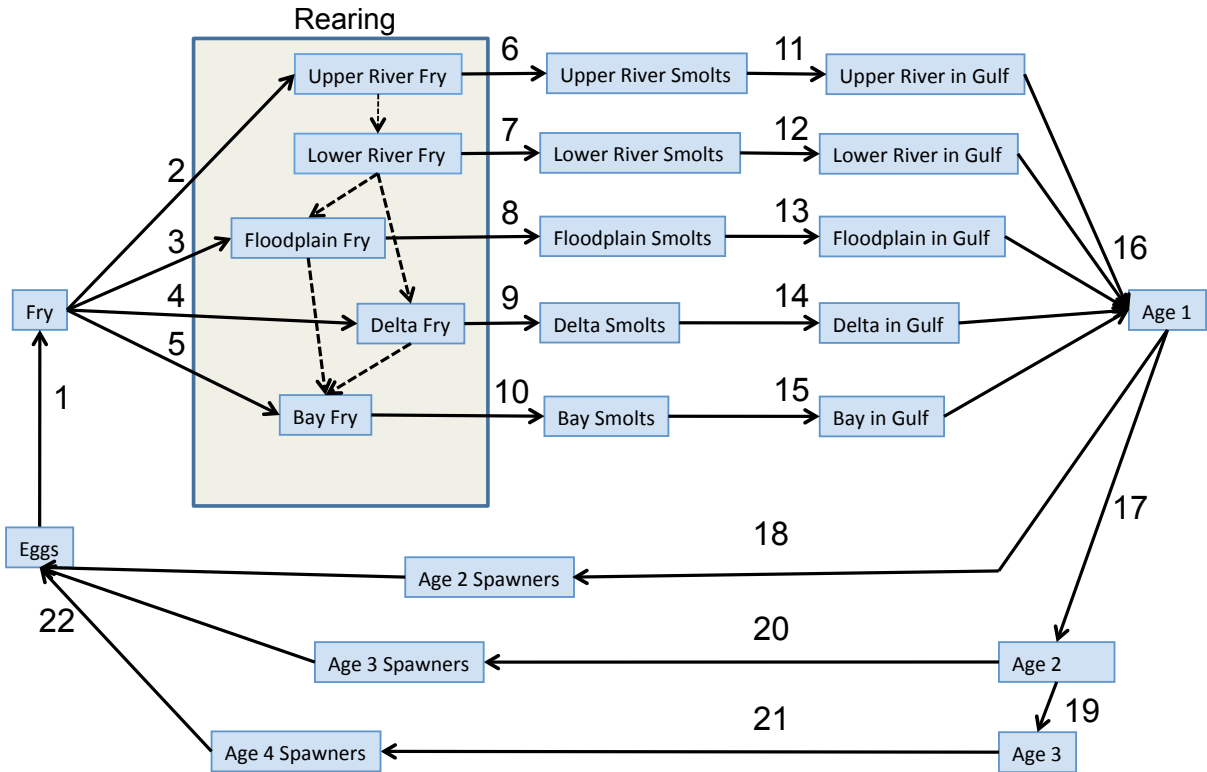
Rearing

Upper River Fry
6
Upper River Smolts
11
Upper River in Gulf

Lower River Fry
7
Lower River Smolts
12
Lower River in Gulf

2

Floodplain Fry
8
Floodplain Smolts
13
Floodplain in Gulf

3
16

Fry
4
Delta Fry
9
Delta Smolts
14
Delta in Gulf
Age 1

5
1
Bay Fry
10
Bay Smolts
15
Bay in Gulf

17
18
Eggs
Age 2 Spawners

22
20
Age 3 Spawners
Age 2

19
21
Age 4 Spawners
Age 3